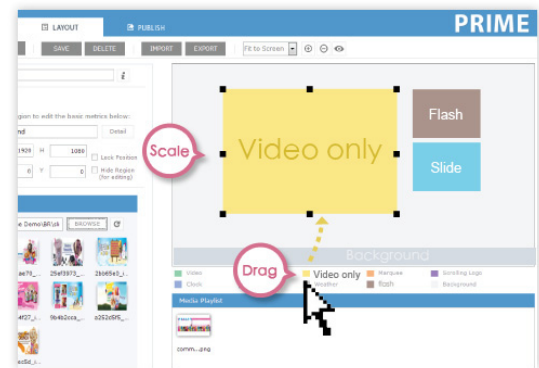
LAYOUT

PUBLISH

PRIME

SAVE

DELETE

IMPORT

EXPORT

Fit to Screen

gion to edit the base metrics below:

nd

Detail

1920

H

1080

Lock Position

0

Y

0

Hide Region (for editing)

e Demo\BR\sk

BROWSE

ae70_...

25af3973_...

2bb65e0_...

4f27_...

9b4b2cca_...

a252d5f5_...

ecSd_i...

Video only

Flash

Slide

Scale

Background

Drag

Video

Video only

Marquee

Scrolling Logo

Clock

Weather

Flash

Background

Media Playlist

comm....png